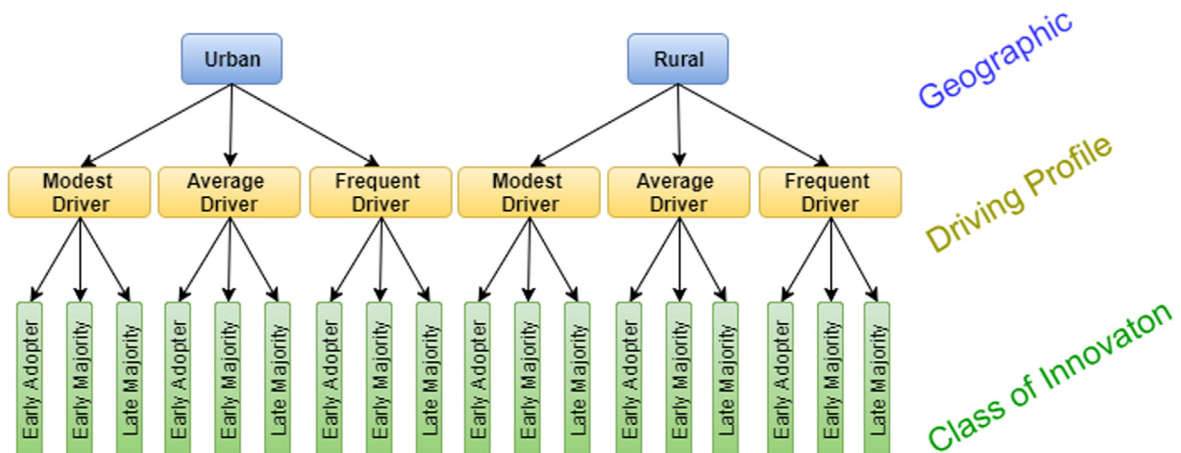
Urban

Rural

Geographic

Modest Driver

Average Driver

Frequent Driver

Modest Driver

Average Driver

Frequent Driver

Driving Profile

Early Adopter

Early Majority

Late Majority

Early Adopter

Early Majority

Late Majority

Early Adopter

Early Majority

Late Majority

Early Adopter

Early Majority

Late Majority

Early Adopter

Early Majority

Late Majority

Early Adopter

Early Majority

Late Majority

Class of Innovaton